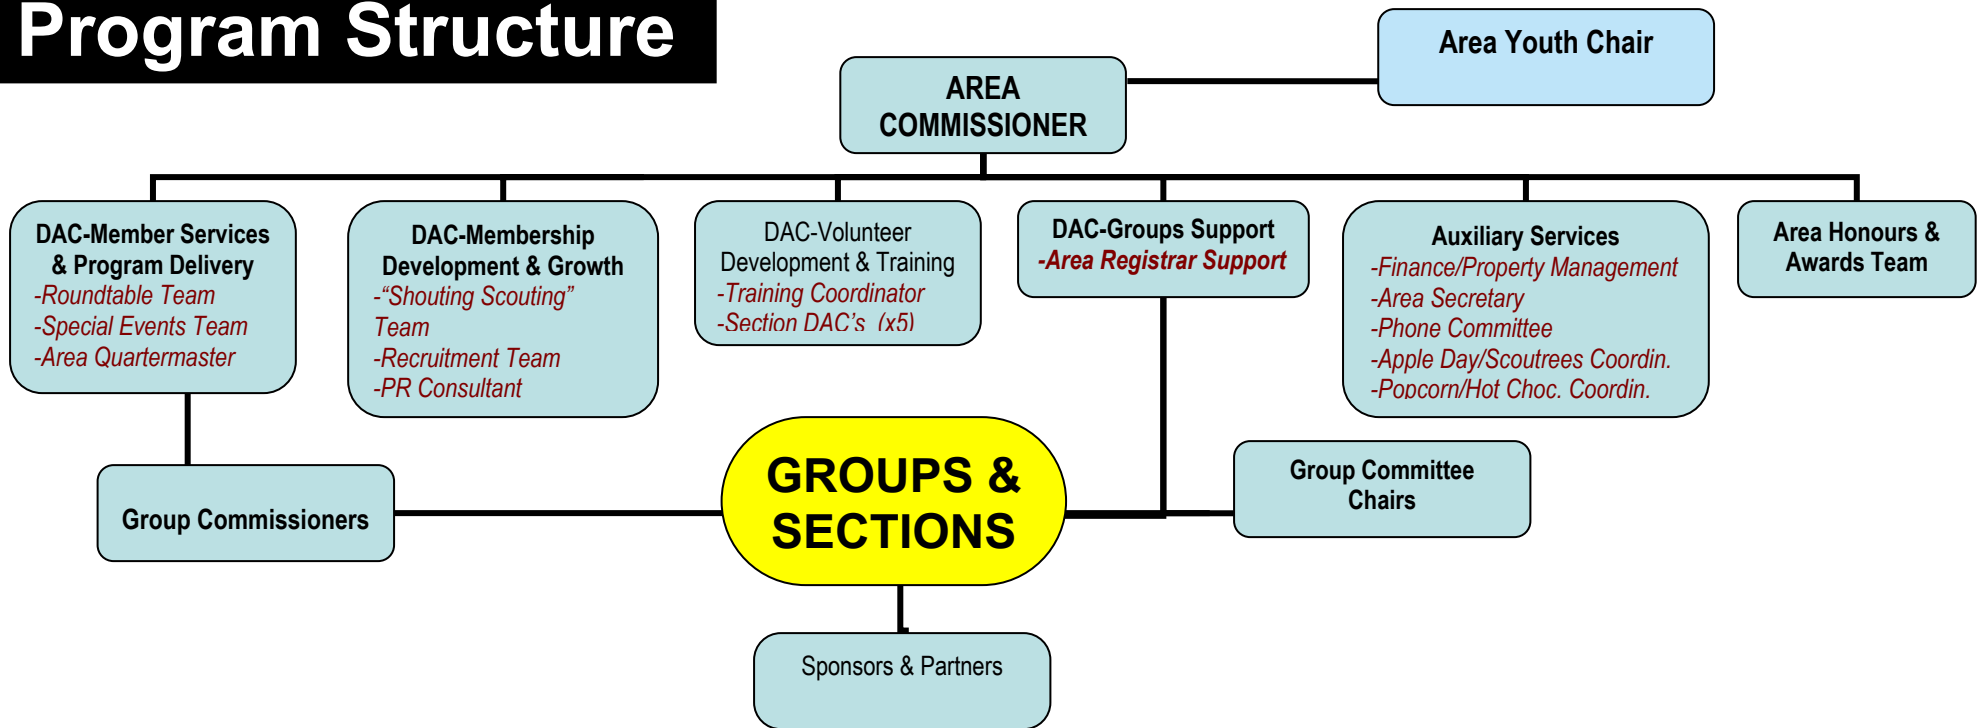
Program Structure

Area Youth Chair

AREA COMMISSIONER

DAC-Member Services & Program Delivery
-Roundtable Team
-Special Events Team
-Area Quartermaster

DAC-Membership Development & Growth
-“Shouting Scouting” Team
-Recruitment Team
-PR Consultant

DAC-Volunteer Development & Training
-Training Coordinator
-Section DAC’s (x5)

DAC-Groups Support
-Area Registrar Support

Auxiliary Services
-Finance/Property Management
-Area Secretary
-Phone Committee
-Apple Day/Scoutrees Coordin.
-Popcorn/Hot Choc. Coordin.

Area Honours & Awards Team

Group Commissioners

GROUPS & SECTIONS

Group Committee Chairs

Sponsors & Partners